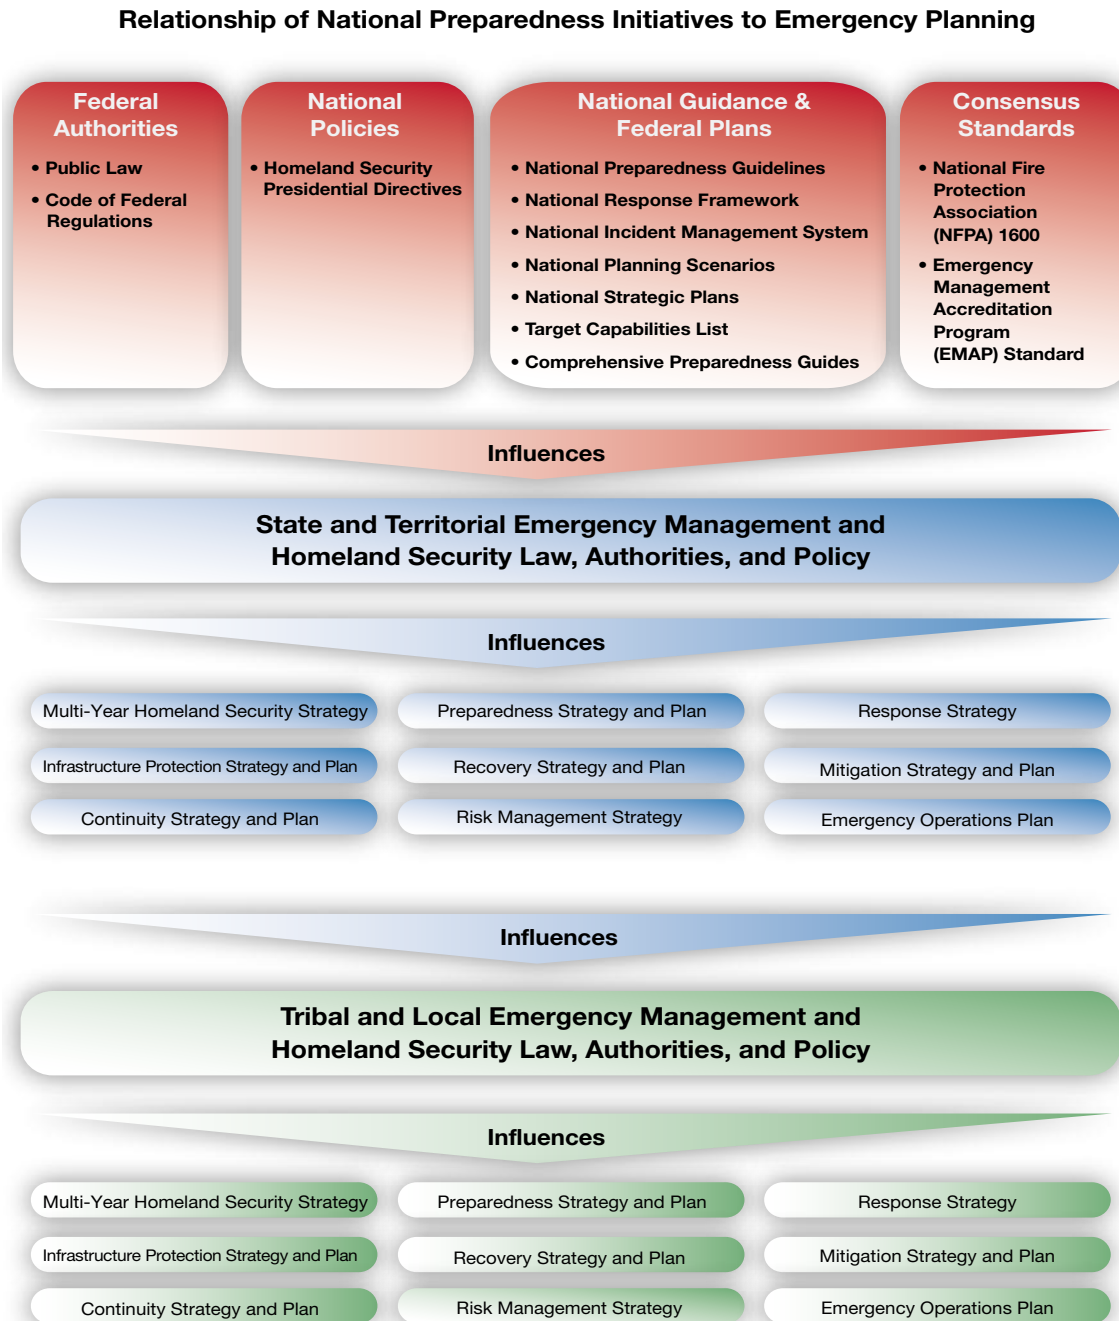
Relationship of National Preparedness Initiatives to Emergency Planning

Federal Authorities
• Public Law
• Code of Federal Regulations

National Policies
• Homeland Security Presidential Directives

National Guidance & Federal Plans
• National Preparedness Guidelines
• National Response Framework
• National Incident Management System
• National Planning Scenarios
• National Strategic Plans
• Target Capabilities List
• Comprehensive Preparedness Guides

Consensus Standards
• National Fire Protection Association (NFPA) 1600
• Emergency Management Accreditation Program (EMAP) Standard

Influences

State and Territorial Emergency Management and Homeland Security Law, Authorities, and Policy

Influences

Multi-Year Homeland Security Strategy
Preparedness Strategy and Plan
Response Strategy
Infrastructure Protection Strategy and Plan
Recovery Strategy and Plan
Mitigation Strategy and Plan
Continuity Strategy and Plan
Risk Management Strategy
Emergency Operations Plan

Influences

Tribal and Local Emergency Management and Homeland Security Law, Authorities, and Policy

Influences

Multi-Year Homeland Security Strategy
Preparedness Strategy and Plan
Response Strategy
Infrastructure Protection Strategy and Plan
Recovery Strategy and Plan
Mitigation Strategy and Plan
Continuity Strategy and Plan
Risk Management Strategy
Emergency Operations Plan